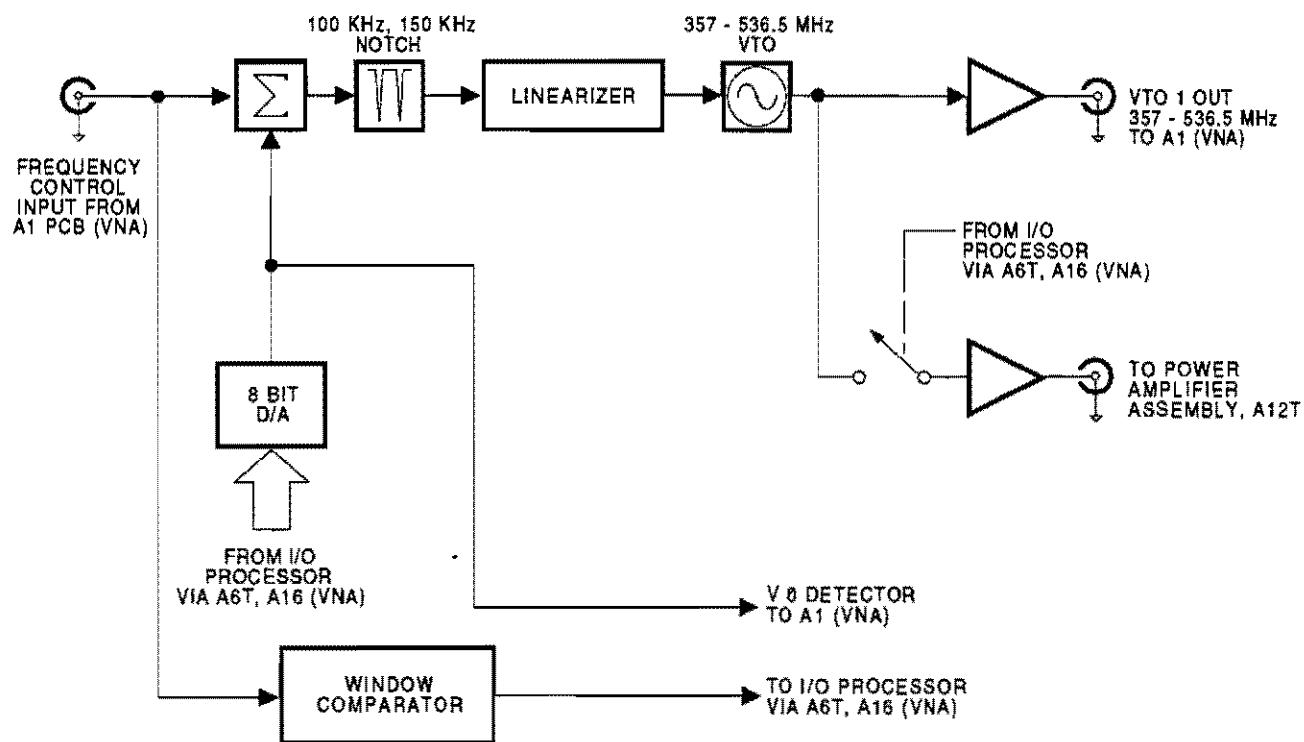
100 KHz, 150 KHz
NOTCH

357 - 536.5 MHz
VTO

$\Sigma$

LINEARIZER

VTO 1 OUT
357 - 536.5 MHz
TO A1 (VNA)

FREQUENCY
CONTROL
INPUT FROM
A1 PCB (VNA)

FROM I/O
PROCESSOR
VIA A6T, A16 (VNA)

TO POWER
AMPLIFIER
ASSEMBLY, A12T

8 BIT
D/A

FROM I/O
PROCESSOR
VIA A6T, A16 (VNA)

V θ DETECTOR
TO A1 (VNA)

WINDOW
COMPARATOR

TO I/O PROCESSOR
VIA A6T, A16 (VNA)